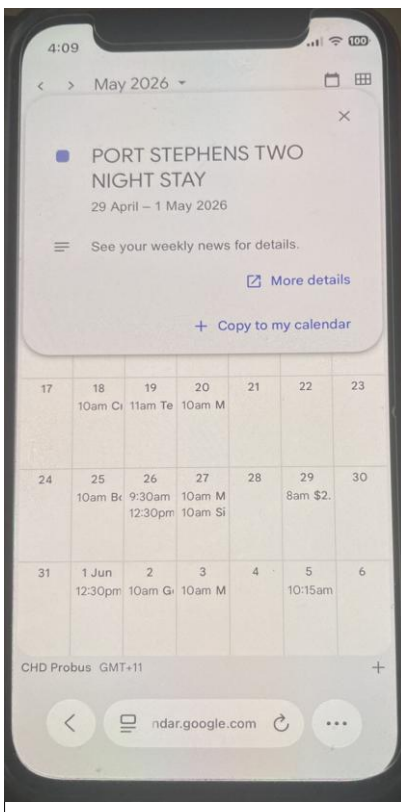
4:09

100

< > May 2026 ▾

×

PORT STEPHENS TWO NIGHT STAY

29 April – 1 May 2026

See your weekly news for details.

More details

+ Copy to my calendar

| 17 | 18 10am Cl | 19 11am Te | 20 10am M | 21 | 22 | 23 |
|---|---|---|---|---|---|---|
| 24 | 25 10am Bo | 26 9:30am 12:30pm | 27 10am M 10am Si | 28 | 29 8am $2. | 30 |
| 31 | 1 Jun 12:30pm | 2 10am G | 3 10am M | 4 | 5 10:15am | 6 |

CHD Probus GMT+11

+

ndar.google.com

...